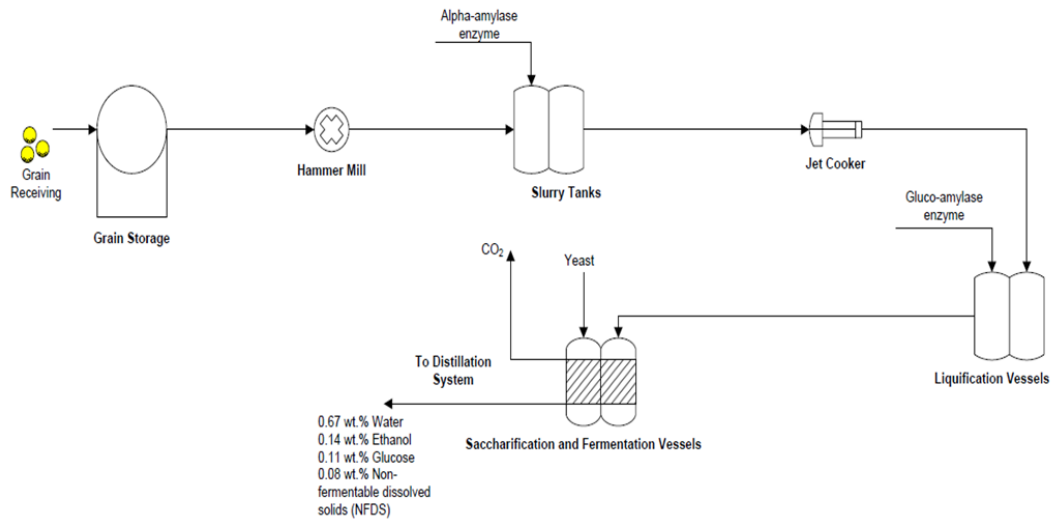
Alpha-amylase enzyme

Grain Receiving

Grain Storage

Hammer Mill

Slurry Tanks

Jet Cooker

Gluco-amylase enzyme

$CO_2$

Yeast

To Distillation System

Liquification Vessels

0.67 wt.% Water
0.14 wt.% Ethanol
0.11 wt.% Glucose
0.08 wt.% Non-fermentable dissolved solids (NFDS)

Saccharification and Fermentation Vessels